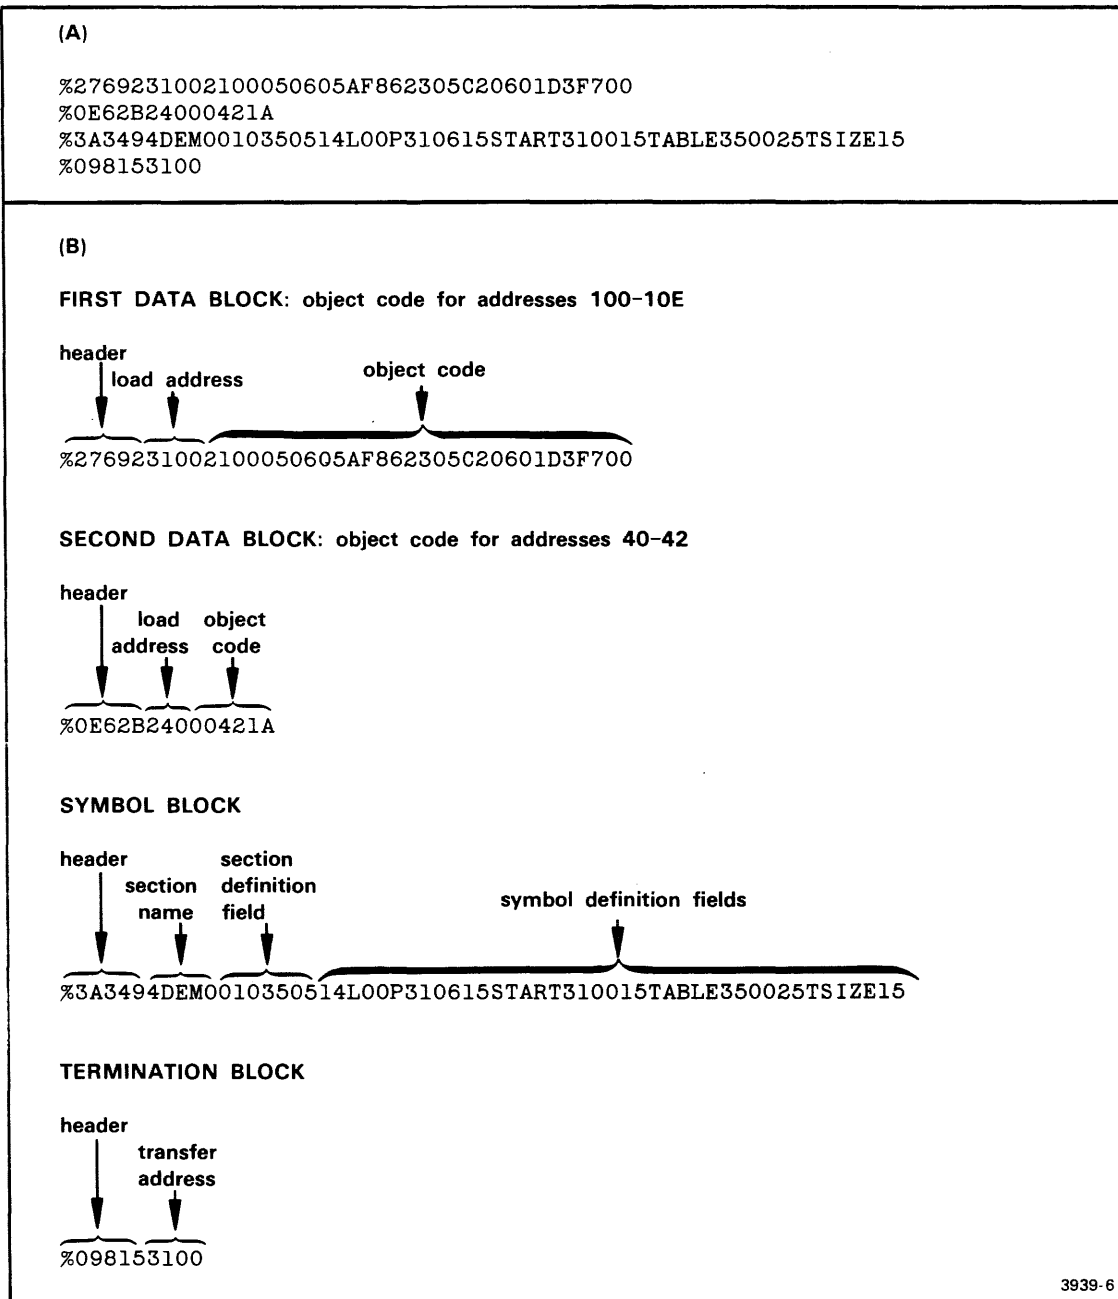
(A)

%276923100210005060 5AF862305C20601D3F700
%0E62B24000421A
%3A3494DEM0010350514L00P310615START310015TABLE350025TSIZE15
%098153100

(B)

FIRST DATA BLOCK: object code for addresses 100–10E

header
load address
object code

%2769231002100050605AF862305C20601D3F700

SECOND DATA BLOCK: object code for addresses 40–42

header
load address
object code

%0E62B24000421A

SYMBOL BLOCK

header
section name
section definition field
symbol definition fields

%3A3494DEM0010350514L00P310615START310015TABLE350025TSIZE15

TERMINATION BLOCK

header
transfer address

%098153100

3939-6